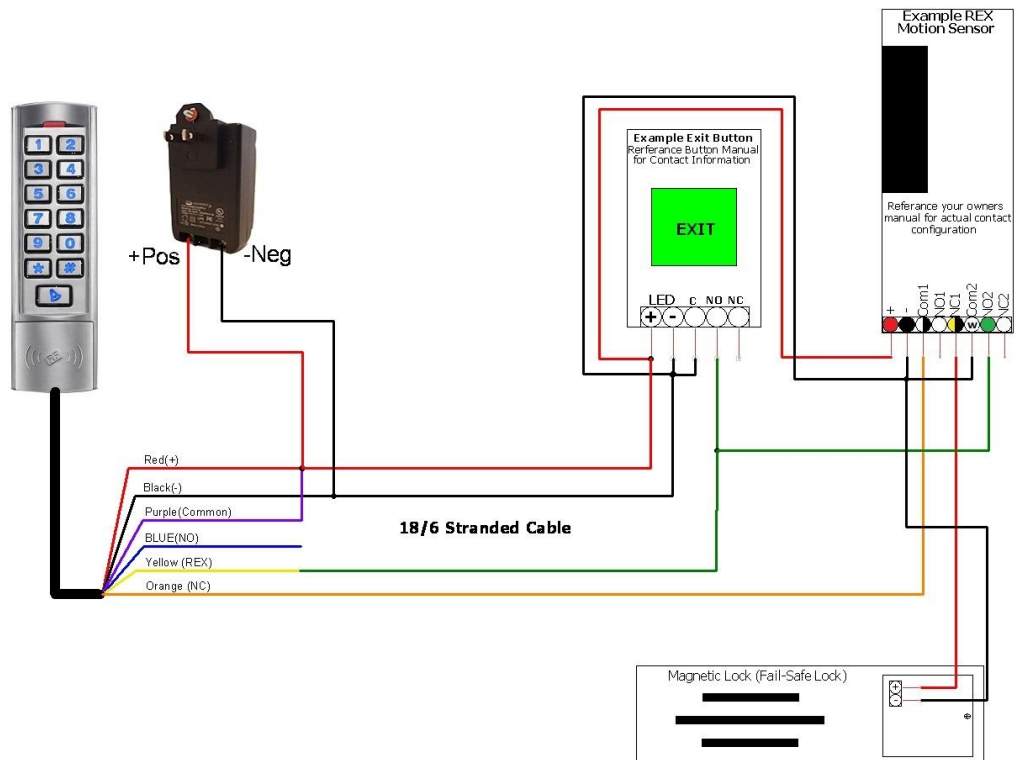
1 2
3 4
5 6
7 8
9 0
* #

+Pos
-Neg

Example Exit Button
Rerferance Button Manual for Contact Information

EXIT

LED C NO NC
+ -

Example REX Motion Sensor

Referance your owners manual for actual contact configuration

+ - Com1 NO1 NC1 Com2 NO2 NC2
W

Red(+)
Black(-)
Purple(Common)
BLUE(NO)
Yellow (REX)
Orange (NC)

18/6 Stranded Cable

Magnetic Lock (Fail-Safe Lock)
+
-